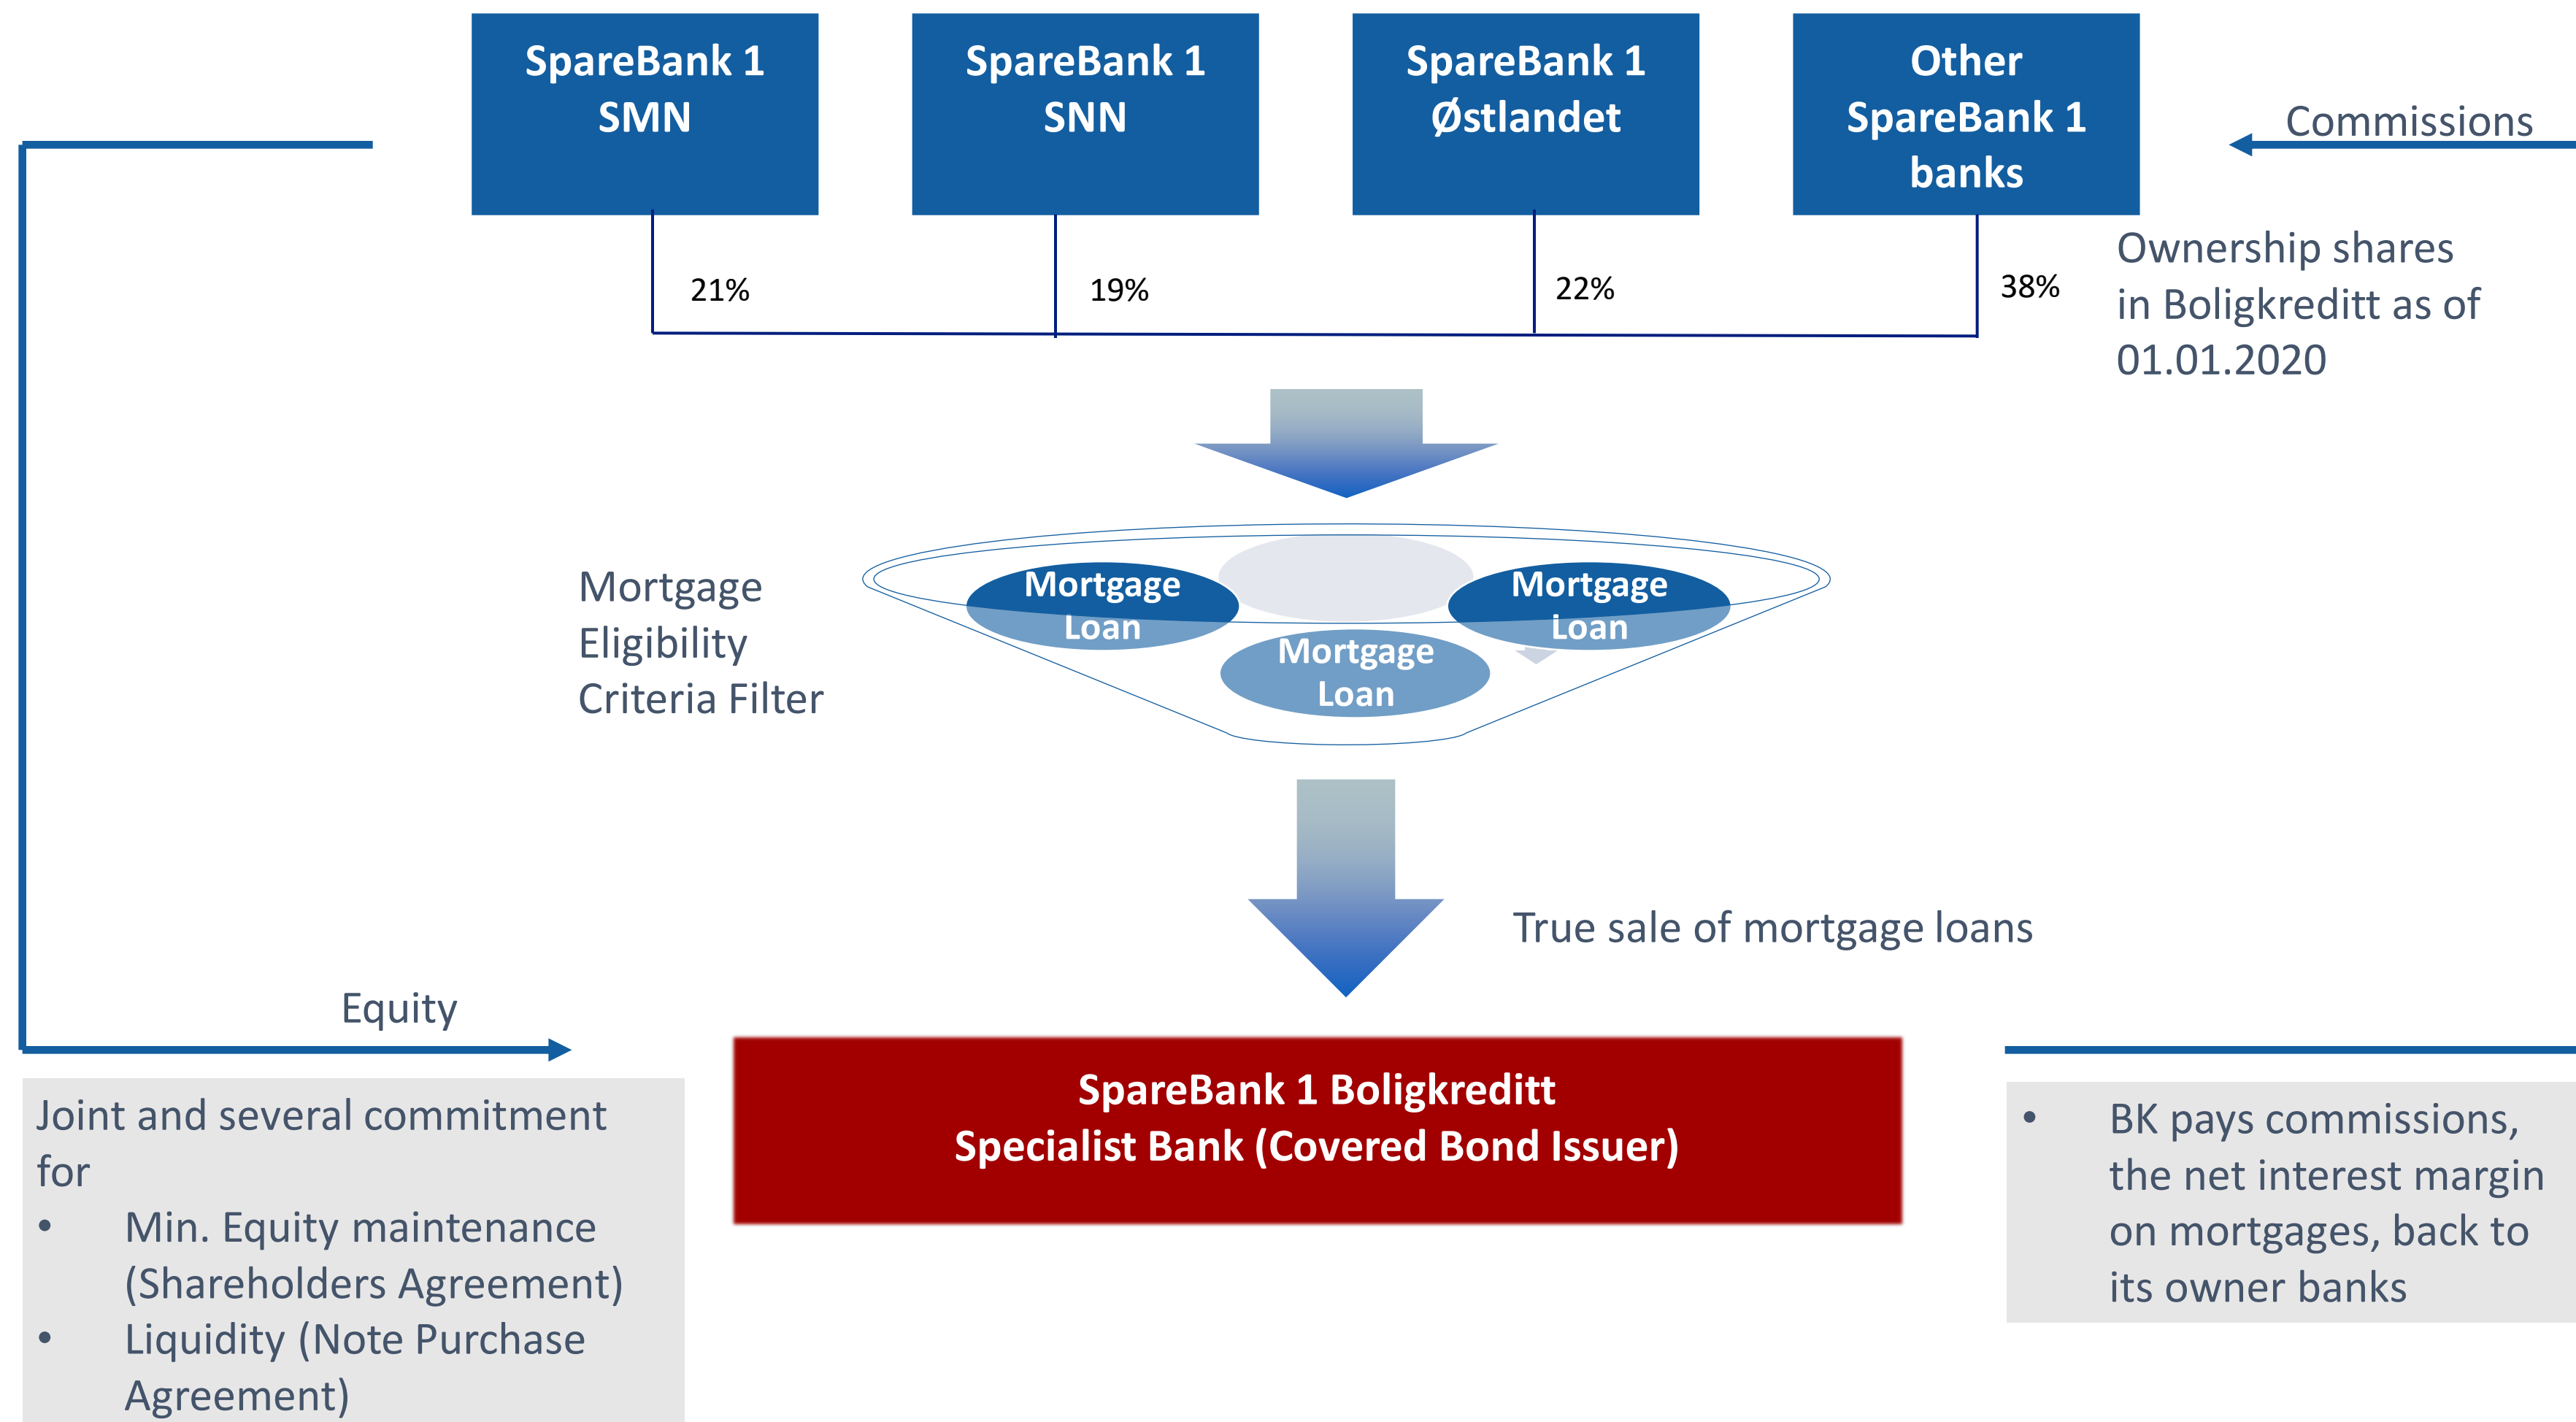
SpareBank 1 SMN

SpareBank 1 SNN

SpareBank 1 Østlandet

Other SpareBank 1 banks

Commissions

21%

19%

22%

38%

Ownership shares in Boligkreditt as of 01.01.2020

Mortgage Eligibility Criteria Filter

Mortgage Loan

Mortgage Loan

Mortgage Loan

True sale of mortgage loans

Equity

SpareBank 1 Boligkreditt
Specialist Bank (Covered Bond Issuer)

Joint and several commitment for
• Min. Equity maintenance (Shareholders Agreement)
• Liquidity (Note Purchase Agreement)

• BK pays commissions, the net interest margin on mortgages, back to its owner banks